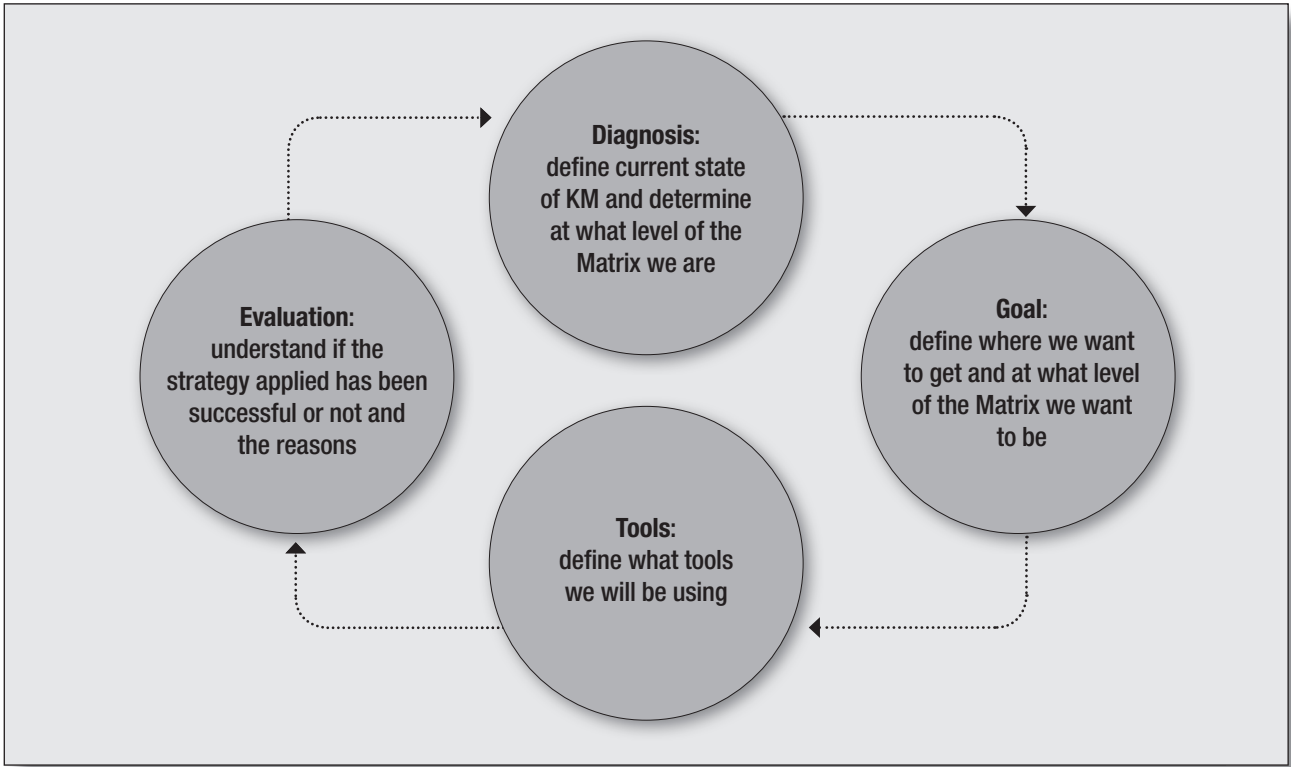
Diagnosis:
define current state of KM and determine at what level of the Matrix we are

Goal:
define where we want to get and at what level of the Matrix we want to be

Tools:
define what tools we will be using

Evaluation:
understand if the strategy applied has been successful or not and the reasons